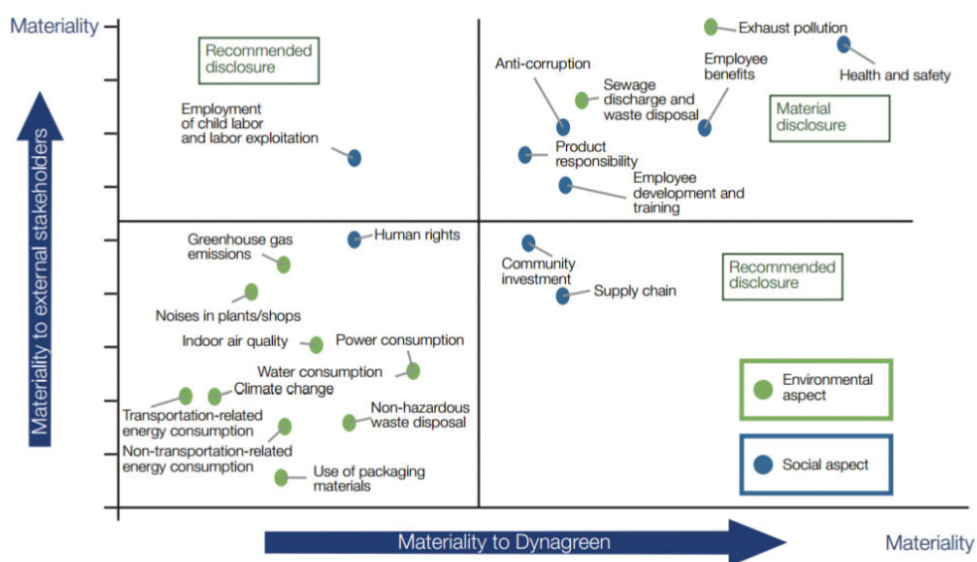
Materiality

Materiality to external stakeholders

Recommended disclosure

Employment of child labor and labor exploitation

Anti-corruption

Sewage discharge and waste disposal

Employee benefits

Exhaust pollution

Health and safety

Material disclosure

Product responsibility

Employee development and training

Human rights

Greenhouse gas emissions

Noises in plants/shops

Indoor air quality

Power consumption

Water consumption

Climate change

Transportation-related energy consumption

Non-transportation-related energy consumption

Non-hazardous waste disposal

Use of packaging materials

Community investment

Supply chain

Recommended disclosure

Environmental aspect

Social aspect

Materiality to Dynagreen

Materiality